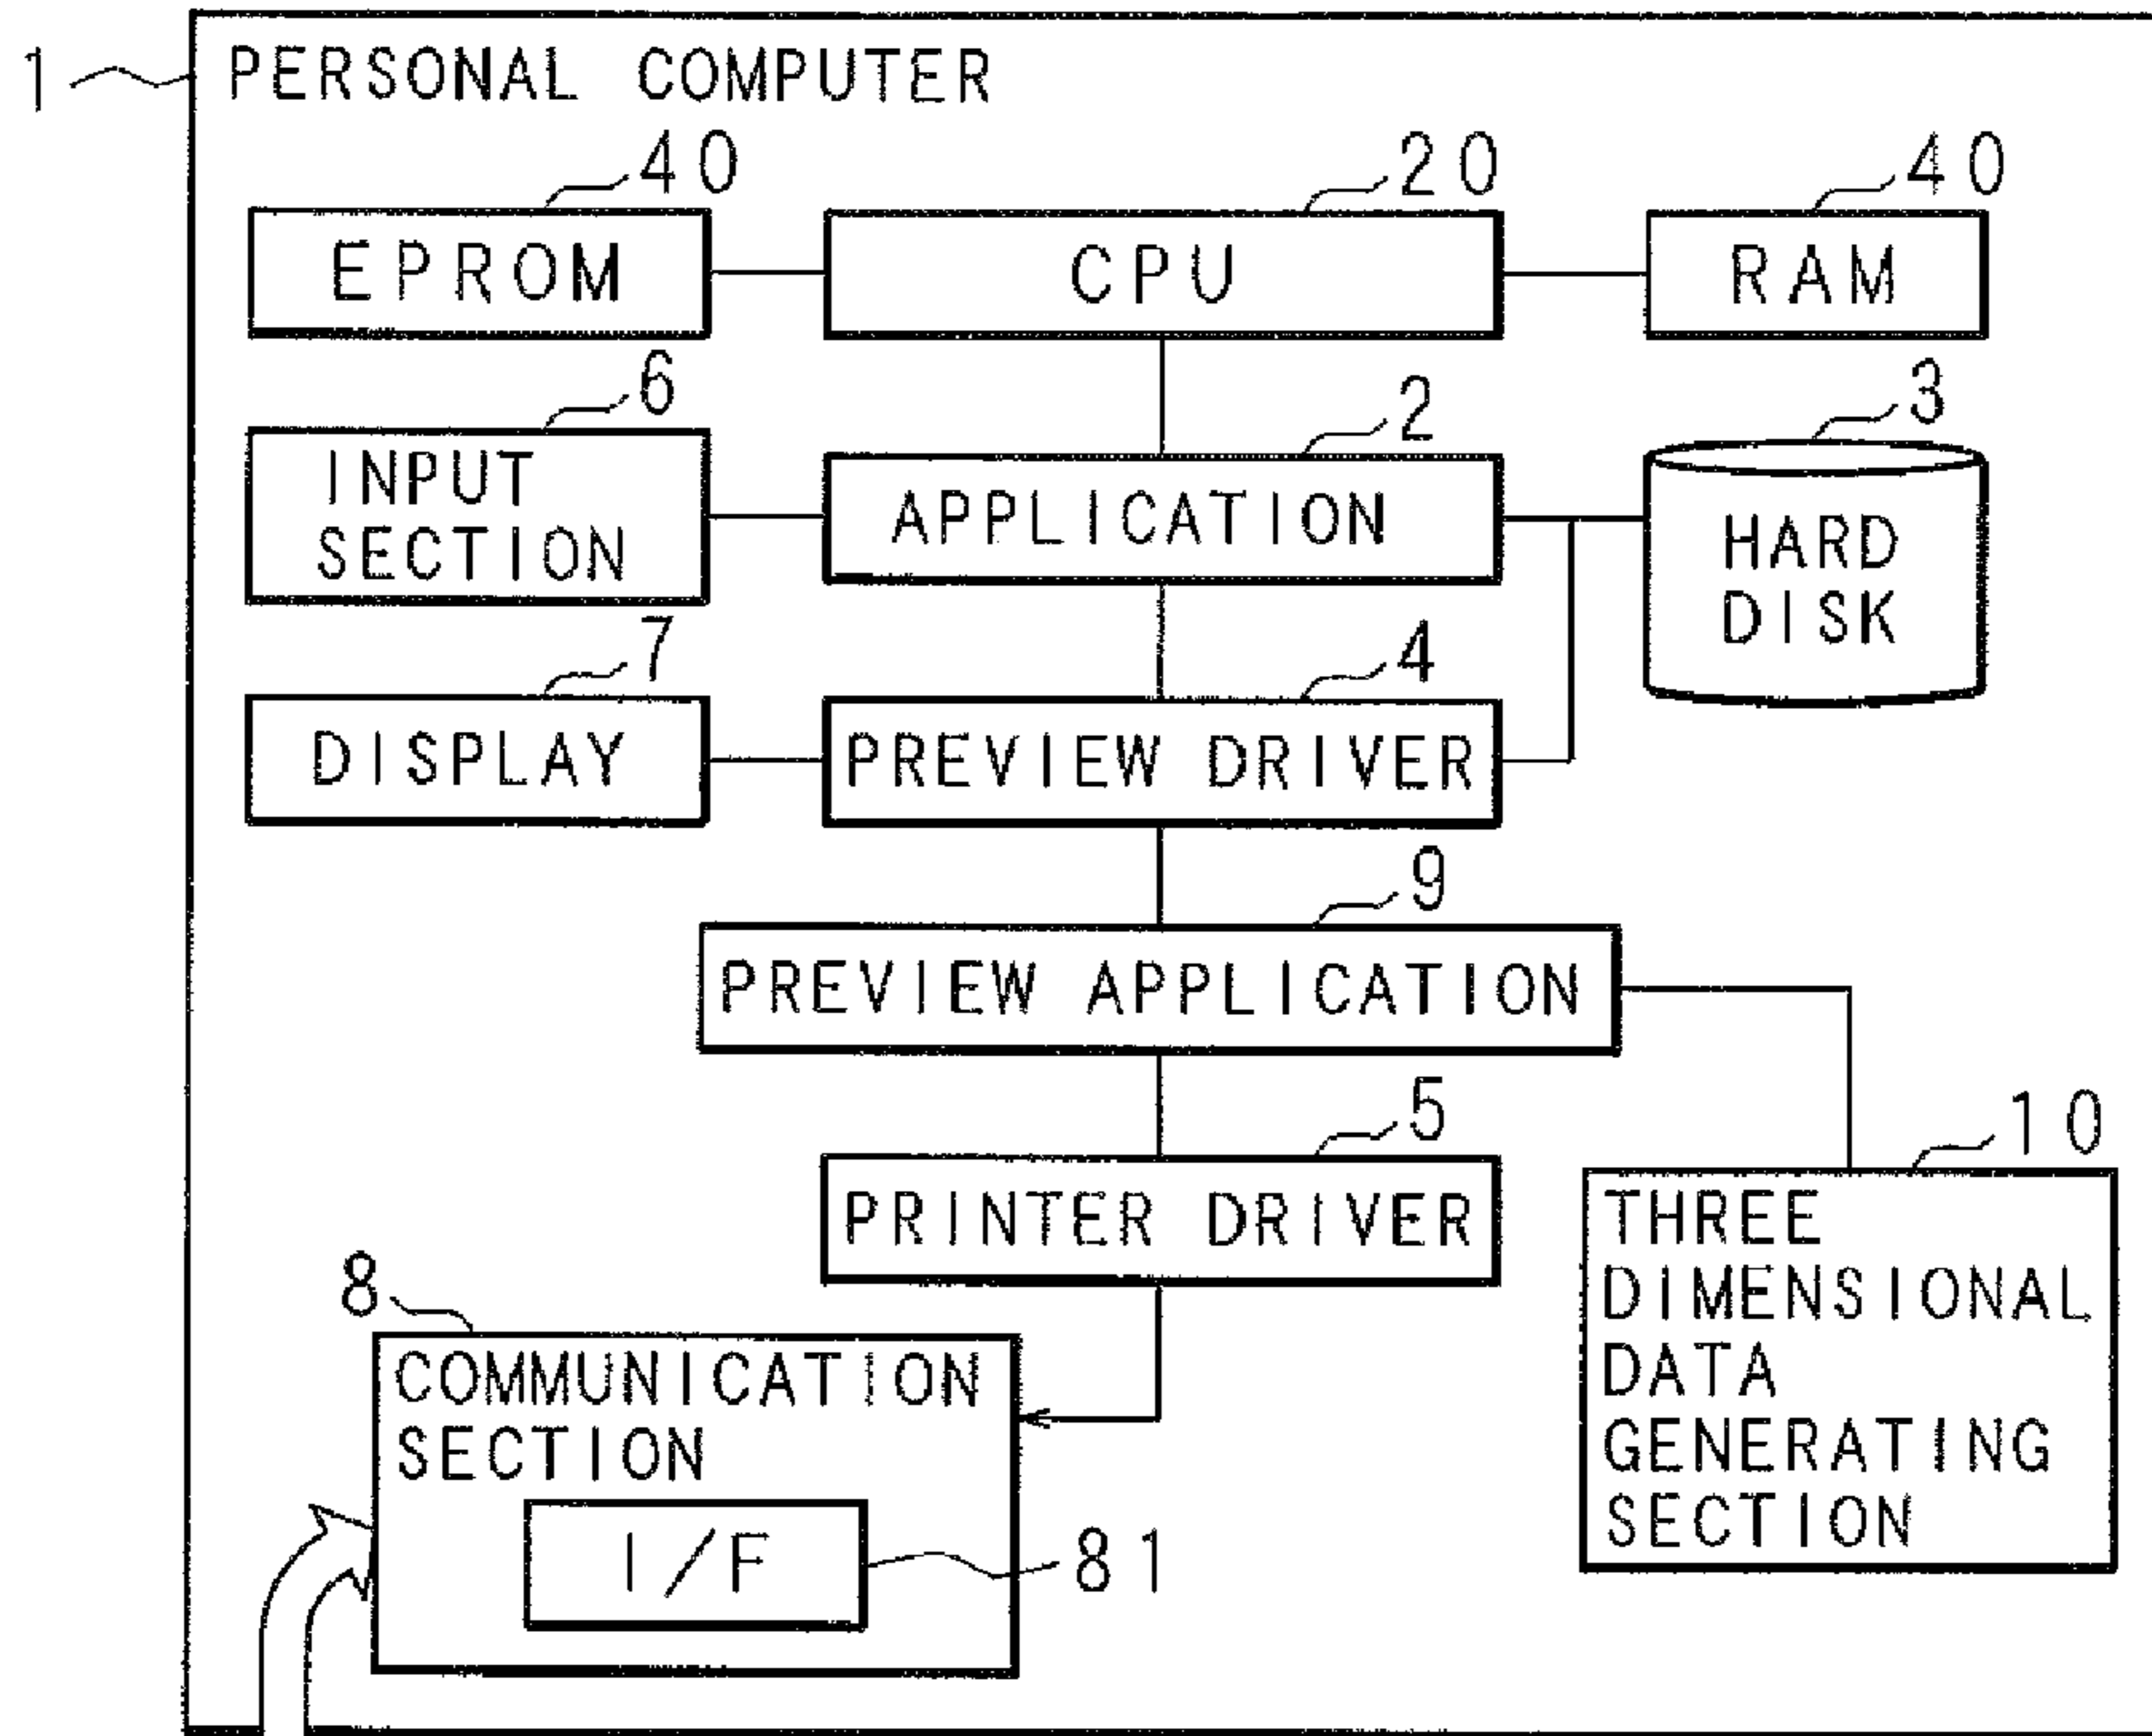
1 PERSONAL COMPUTER

40
EPROM

20
CPU

40
RAM

6
INPUT SECTION

2
APPLICATION

3
HARD DISK

7
DISPLAY

4
PREVIEW DRIVER

9
PREVIEW APPLICATION

5
PRINTER DRIVER

10
THREE DIMENSIONAL DATA GENERATING SECTION

8
COMMUNICATION SECTION

I/F

81